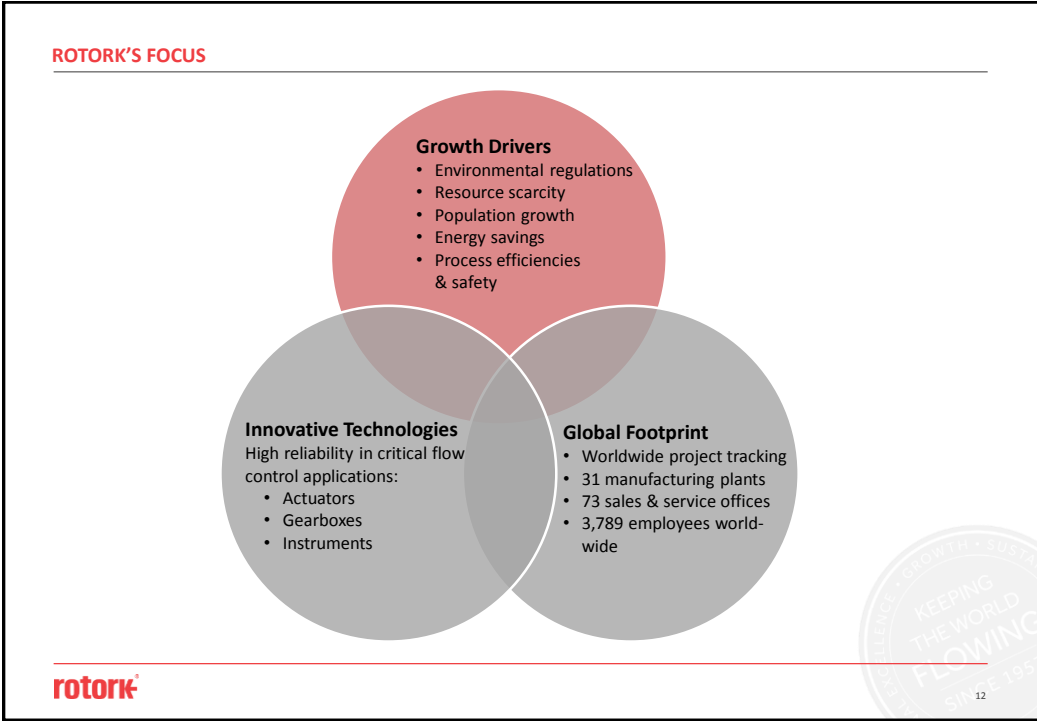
ROTORK'S FOCUS

Growth Drivers
• Environmental regulations
• Resource scarcity
• Population growth
• Energy savings
• Process efficiencies & safety

Innovative Technologies
High reliability in critical flow control applications:
• Actuators
• Gearboxes
• Instruments

Global Footprint
• Worldwide project tracking
• 31 manufacturing plants
• 73 sales & service offices
• 3,789 employees worldwide

KEEPING THE WORLD FLOWING
GROWTH • SUSTA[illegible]
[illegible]ELLENCE •
SINCE 195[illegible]

rotork®

12